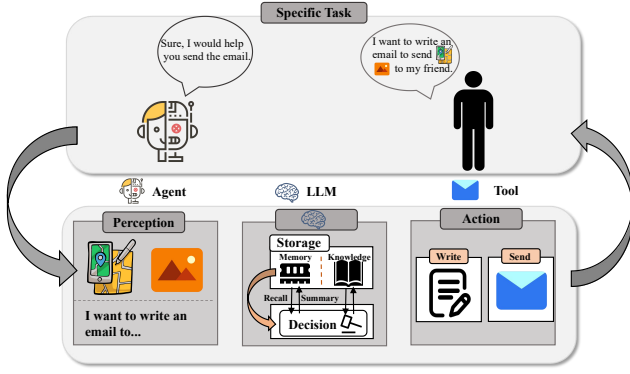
Specific Task

Sure, I would help you send the email.

I want to write an email to send to my friend.

Agent

LLM

Tool

Perception

I want to write an email to...

Storage

Memory

Knowledge

Recall

Summary

Decision

Action

Write

Send